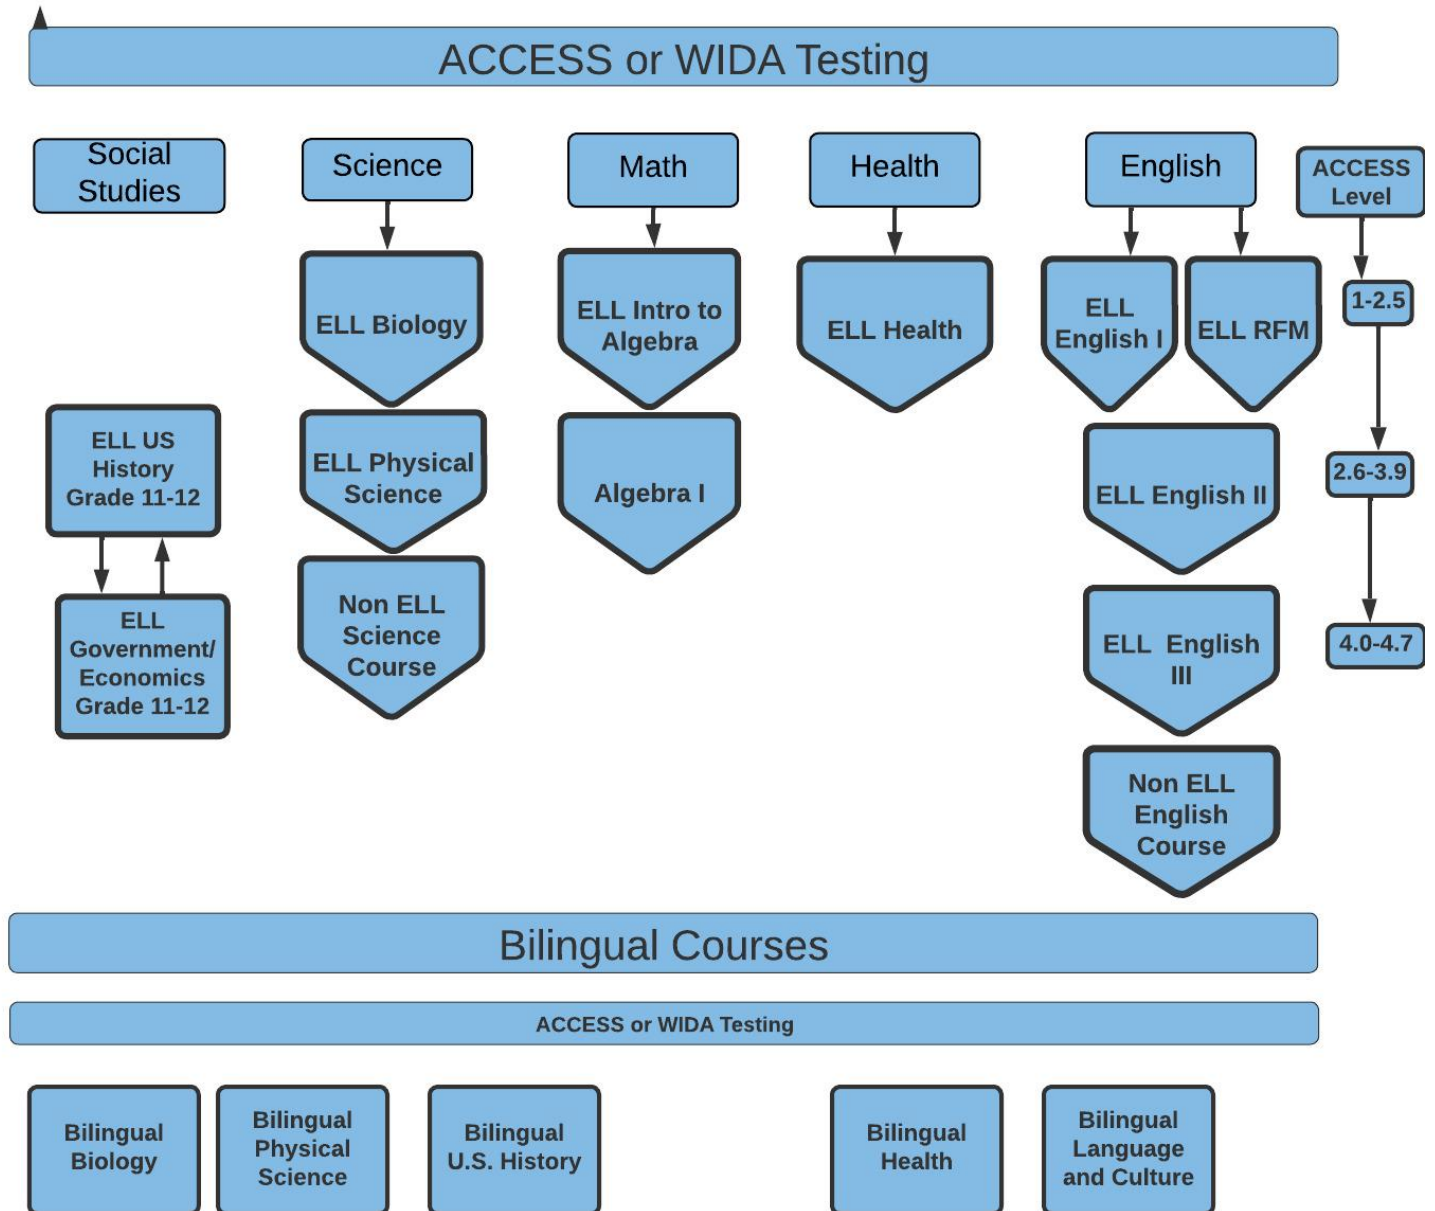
ACCESS or WIDA Testing

Social Studies

Science

Math

Health

English

ACCESS Level

ELL Biology

ELL Intro to Algebra

ELL Health

ELL English I

ELL RFM

1-2.5

ELL US History Grade 11-12

ELL Physical Science

Algebra I

ELL English II

2.6-3.9

ELL Government/ Economics Grade 11-12

Non ELL Science Course

ELL English III

4.0-4.7

Non ELL English Course

Bilingual Courses

ACCESS or WIDA Testing

Bilingual Biology

Bilingual Physical Science

Bilingual U.S. History

Bilingual Health

Bilingual Language and Culture